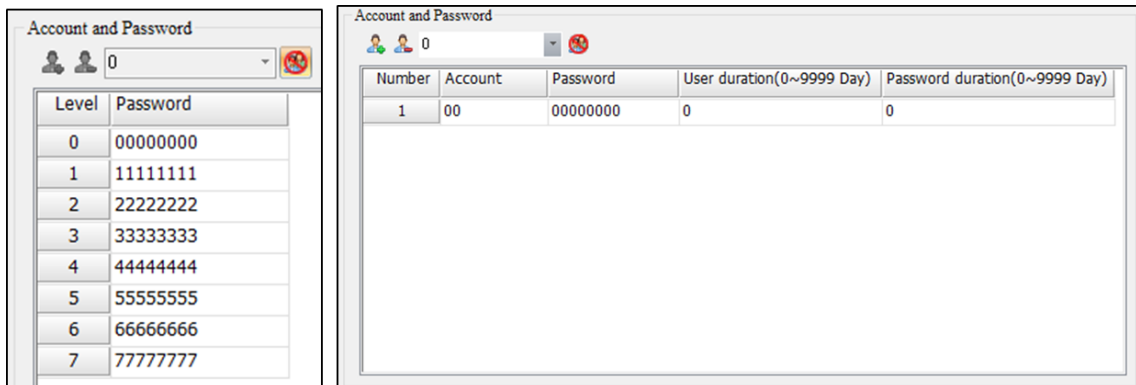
Account and Password

0

| Level | Password |
|---|---|
| 0 | 00000000 |
| 1 | 11111111 |
| 2 | 22222222 |
| 3 | 33333333 |
| 4 | 44444444 |
| 5 | 55555555 |
| 6 | 66666666 |
| 7 | 77777777 |

Account and Password

0

| Number | Account | Password | User duration(0~9999 Day) | Password duration(0~9999 Day) |
|---|---|---|---|---|
| 1 | 00 | 00000000 | 0 | 0 |